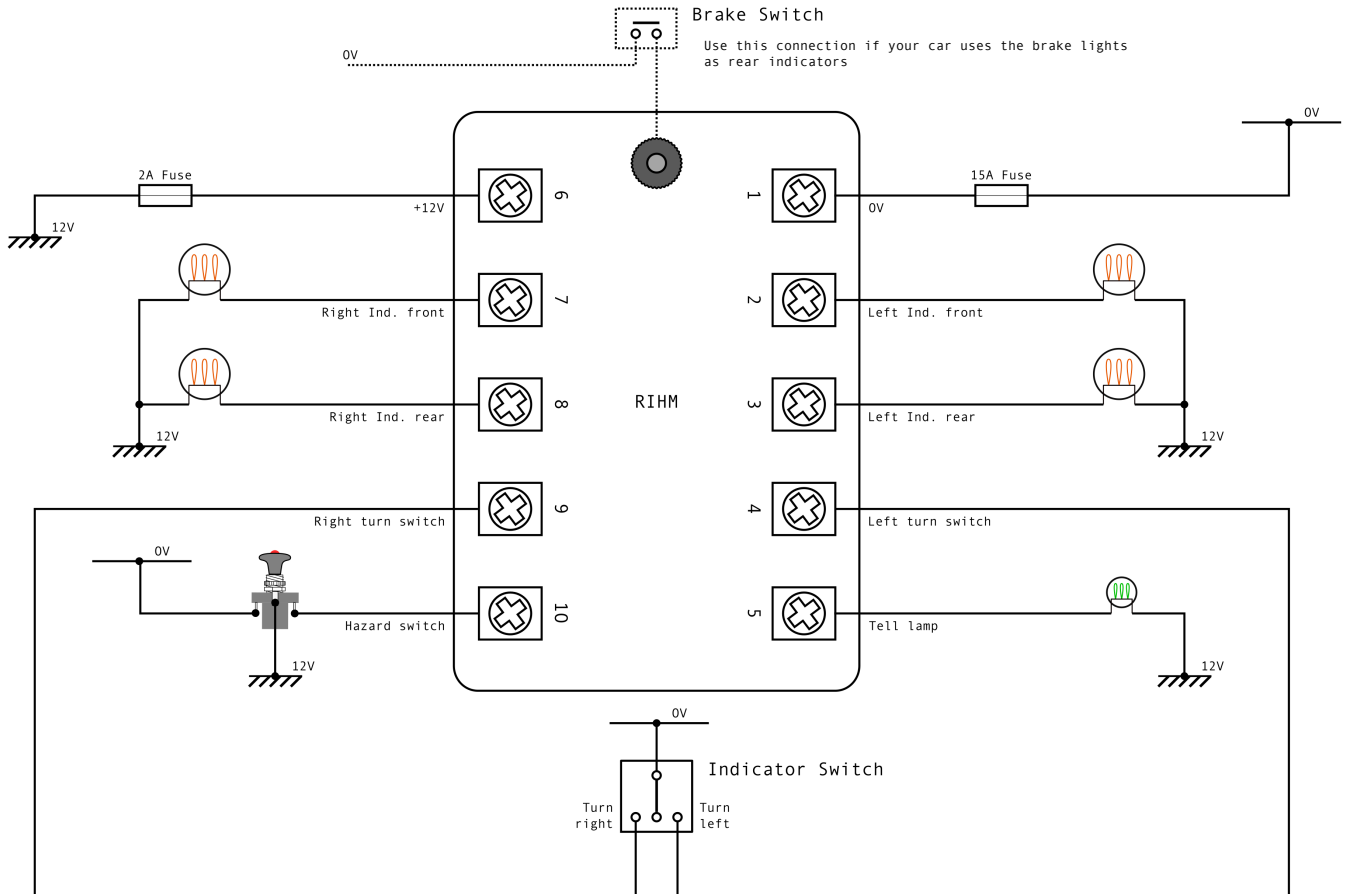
Brake Switch

Use this connection if your car uses the brake lights as rear indicators

0V

0V

2A Fuse

12V

+12V

6

1

0V

15A Fuse

7

Right Ind. front

2

Left Ind. front

8

Right Ind. rear

RIHM

3

Left Ind. rear

12V

12V

9

Right turn switch

4

Left turn switch

0V

10

Hazard switch

5

Tell lamp

12V

12V

0V

Indicator Switch

Turn right

Turn left